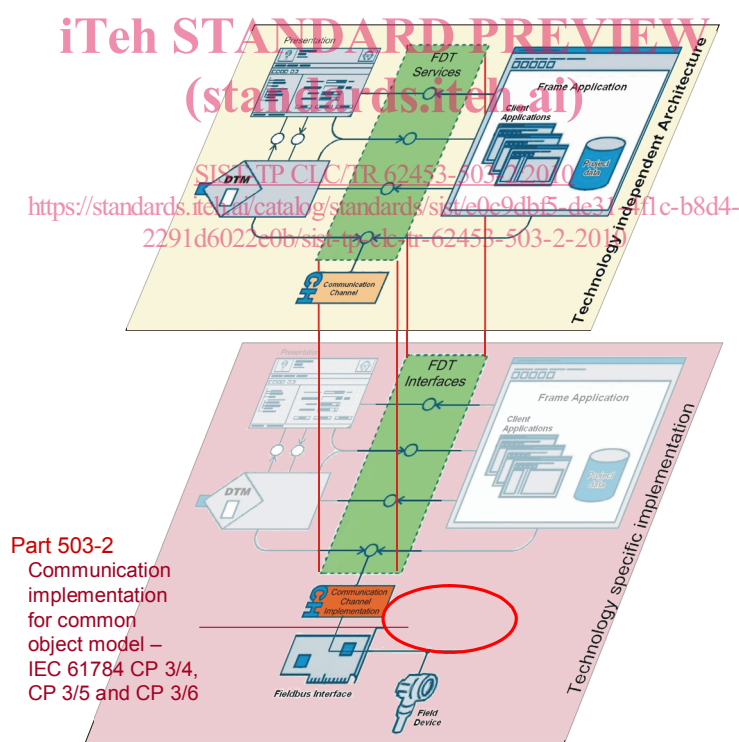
iTeh STANDARD PREVIEW
(standards.iteh.ai)

SIST-TP CLC/TR 62453-503-2:2010
https://standards.iteh.ai/catalog/standards/sist/e0c9dbf5-de31-4f1c-b8d4-2291d6022c0b/sist-tp-clc-tr-62453-503-2-2010

Presentation

FDT Services

Frame Application

Client Applications

Project data

DTM

Communication Channel

Technology independent Architecture

Presentation

FDT Interfaces

Frame Application

Client Applications

Project data

DTM

Communication Channel Implementation

Fieldbus Interface

Field Device

Technology specific implementation

Part 503-2
Communication implementation for common object model – IEC 61784 CP 3/4, CP 3/5 and CP 3/6